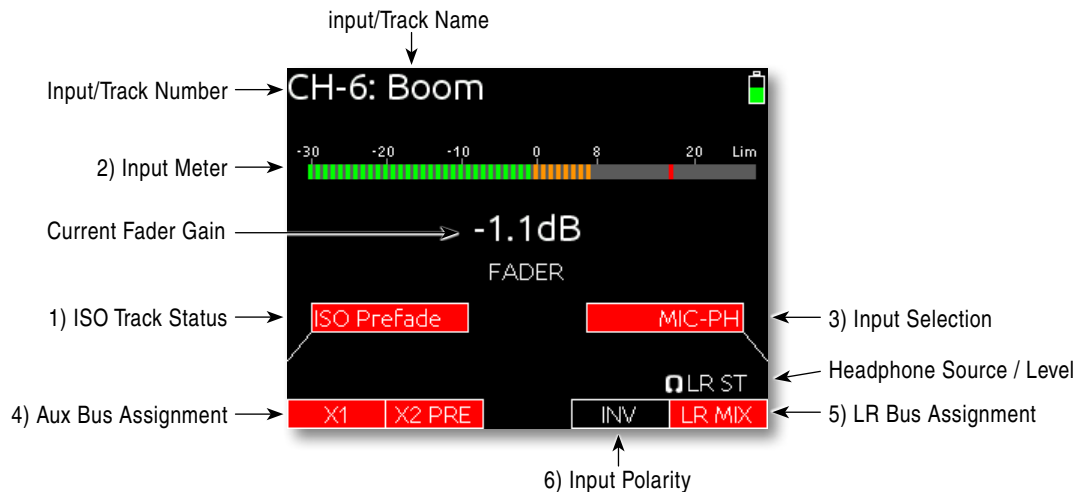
input/Track Name

Input/Track Number

CH-6: Boom

2) Input Meter

-30 -20 -10 0 8 20 Lim

Current Fader Gain

-1.1dB

FADER

1) ISO Track Status

ISO Prefade

MIC-PH

3) Input Selection

LR ST

Headphone Source / Level

4) Aux Bus Assignment

X1

X2 PRE

INV

LR MIX

5) LR Bus Assignment

6) Input Polarity